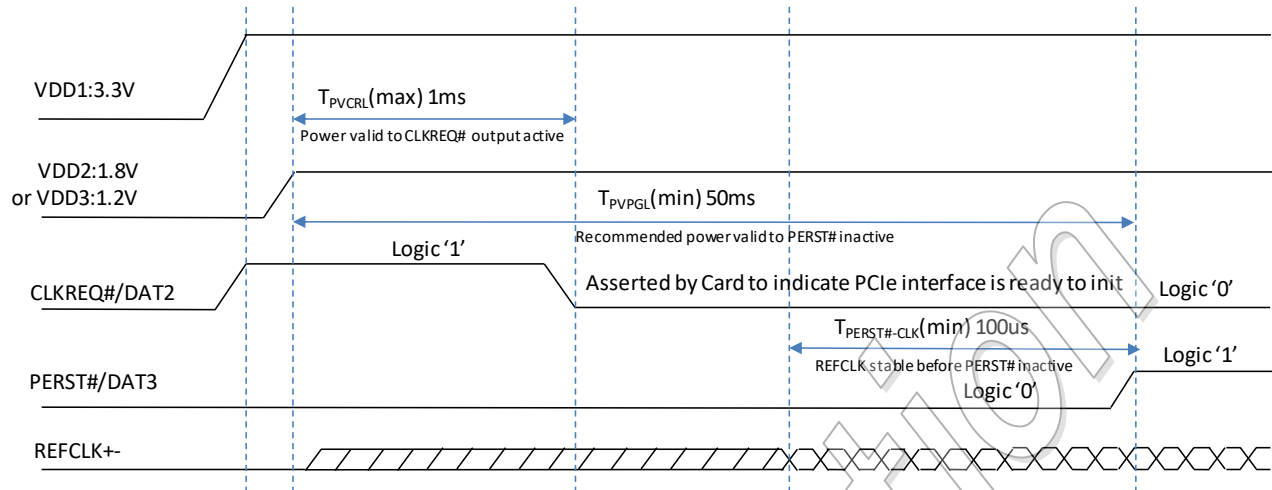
VDD1:3.3V

$T_{PVCRL}$(max) 1ms

Power valid to CLKREQ# output active

VDD2:1.8V or VDD3:1.2V

$T_{PVPGL}$(min) 50ms

Recommended power valid to PERST# inactive

Logic '1'

CLKREQ#/DAT2

Asserted by Card to indicate PCIe interface is ready to init

Logic '0'

$T_{PERST\#-CLK}$(min) 100us

REFCLK stable before PERST# inactive

Logic '1'

PERST#/DAT3

Logic '0'

REFCLK+-